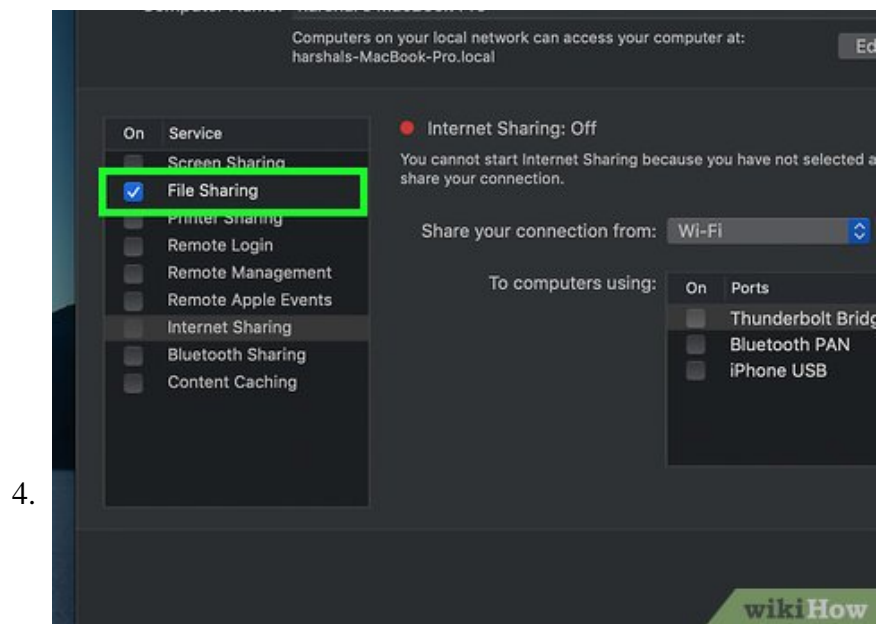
Computers on your local network can access your computer at: harshals-MacBook-Pro.local

Ed

On Service

Screen Sharing

File Sharing

Printer Sharing

Remote Login

Remote Management

Remote Apple Events

Internet Sharing

Bluetooth Sharing

Content Caching

Internet Sharing: Off

You cannot start Internet Sharing because you have not selected a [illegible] share your connection.

Share your connection from: Wi-Fi

To computers using:

| On | Ports |
|---|---|
| | Thunderbolt Bridg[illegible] |
| | Bluetooth PAN |
| | iPhone USB |

4.

wikiHow